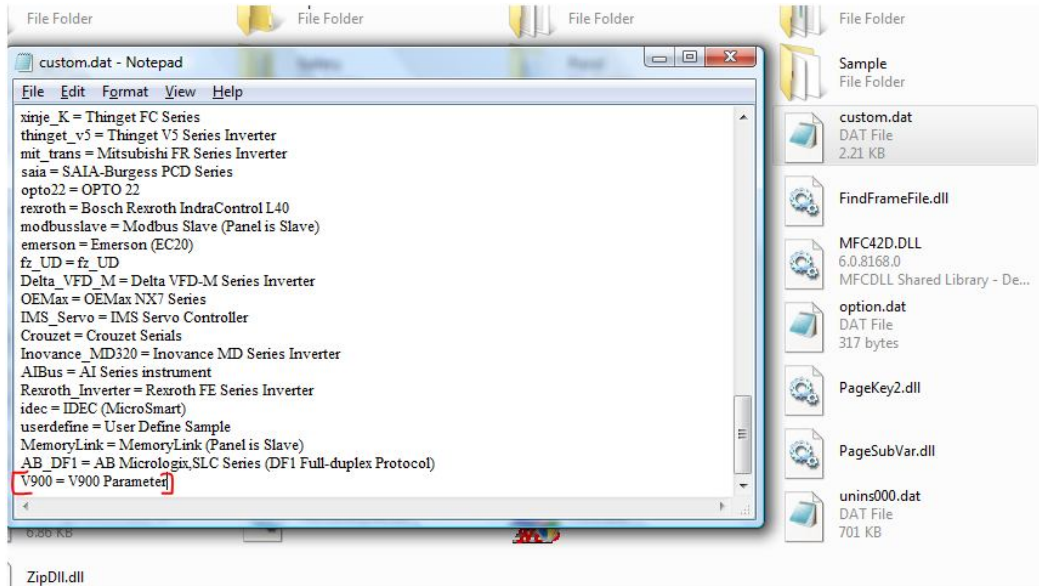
File Folder
File Folder
File Folder
File Folder

custom.dat - Notepad

File Edit Format View Help

xinje_K = Thinget FC Series
thinget_v5 = Thinget V5 Series Inverter
mit_trans = Mitsubishi FR Series Inverter
saia = SAIA-Burgess PCD Series
opto22 = OPTO 22
rexroth = Bosch Rexroth IndraControl L40
modbusslave = Modbus Slave (Panel is Slave)
emerson = Emerson (EC20)
fz_UD = fz_UD
Delta_VFD_M = Delta VFD-M Series Inverter
OEMax = OEMax NX7 Series
IMS_Servo = IMS Servo Controller
Crouzet = Crouzet Serials
Inovance_MD320 = Inovance MD Series Inverter
AIBus = AI Series instrument
Rexroth_Inverter = Rexroth FE Series Inverter
idec = IDEC (MicroSmart)
userdefine = User Define Sample
MemoryLink = MemoryLink (Panel is Slave)
AB_DF1 = AB Micrologix,SLC Series (DF1 Full-duplex Protocol)
V900 = V900 Parameter

Sample
File Folder

custom.dat
DAT File
2.21 KB

FindFrameFile.dll

MFC42D.DLL
6.0.8168.0
MFCDLL Shared Library - De...

option.dat
DAT File
317 bytes

PageKey2.dll

PageSubVar.dll

unins000.dat
DAT File
701 KB

6.86 KB

ZipDll.dll